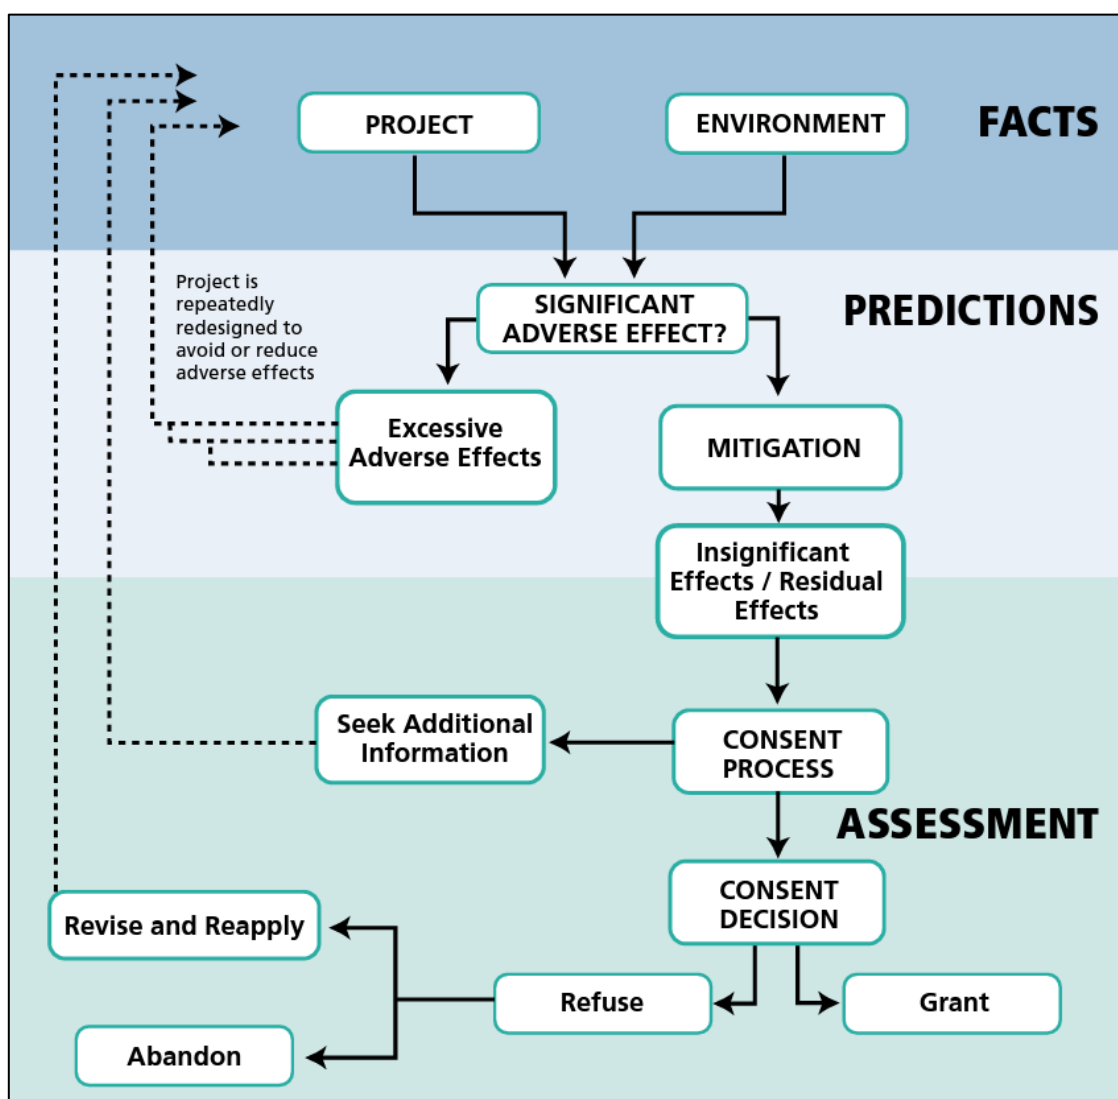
PROJECT

ENVIRONMENT

FACTS

Project is repeatedly redesigned to avoid or reduce adverse effects

SIGNIFICANT ADVERSE EFFECT?

PREDICTIONS

Excessive Adverse Effects

MITIGATION

Insignificant Effects / Residual Effects

Seek Additional Information

CONSENT PROCESS

ASSESSMENT

CONSENT DECISION

Revise and Reapply

Refuse

Grant

Abandon